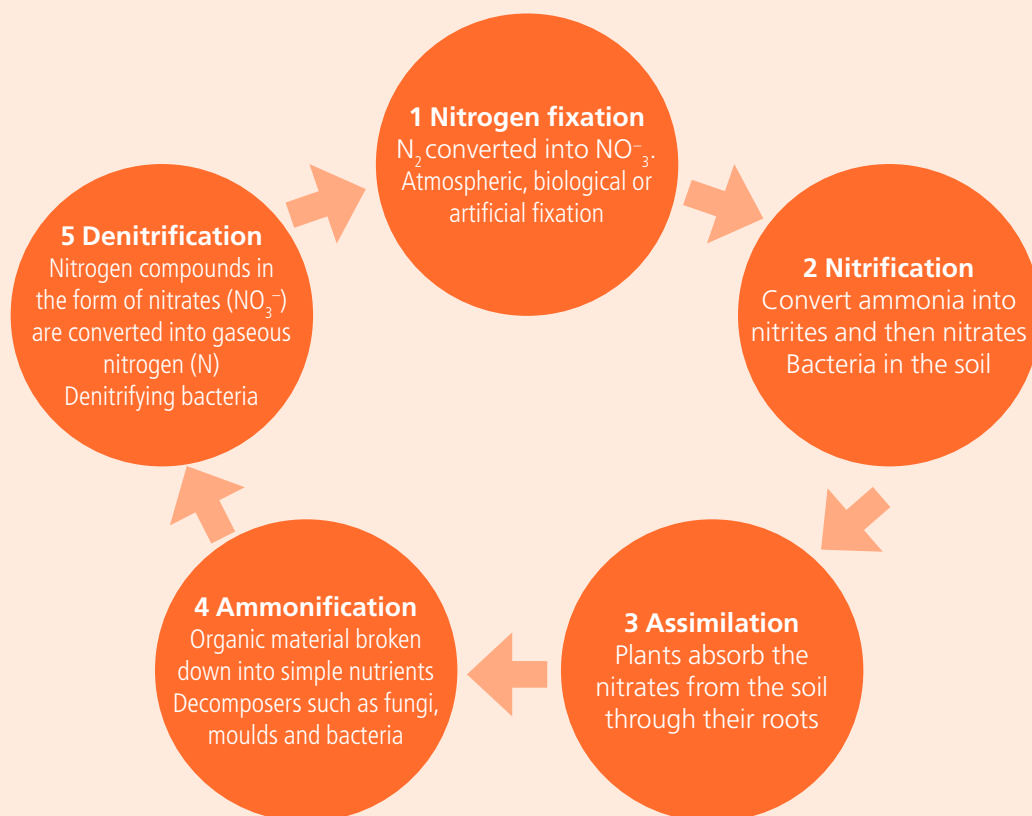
1 Nitrogen fixation
$N_2$ converted into $NO^-_3$. Atmospheric, biological or artificial fixation

2 Nitrification
Convert ammonia into nitrites and then nitrates
Bacteria in the soil

3 Assimilation
Plants absorb the nitrates from the soil through their roots

4 Ammonification
Organic material broken down into simple nutrients
Decomposers such as fungi, moulds and bacteria

5 Denitrification
Nitrogen compounds in the form of nitrates ($NO_3^-$) are converted into gaseous nitrogen (N)
Denitrifying bacteria